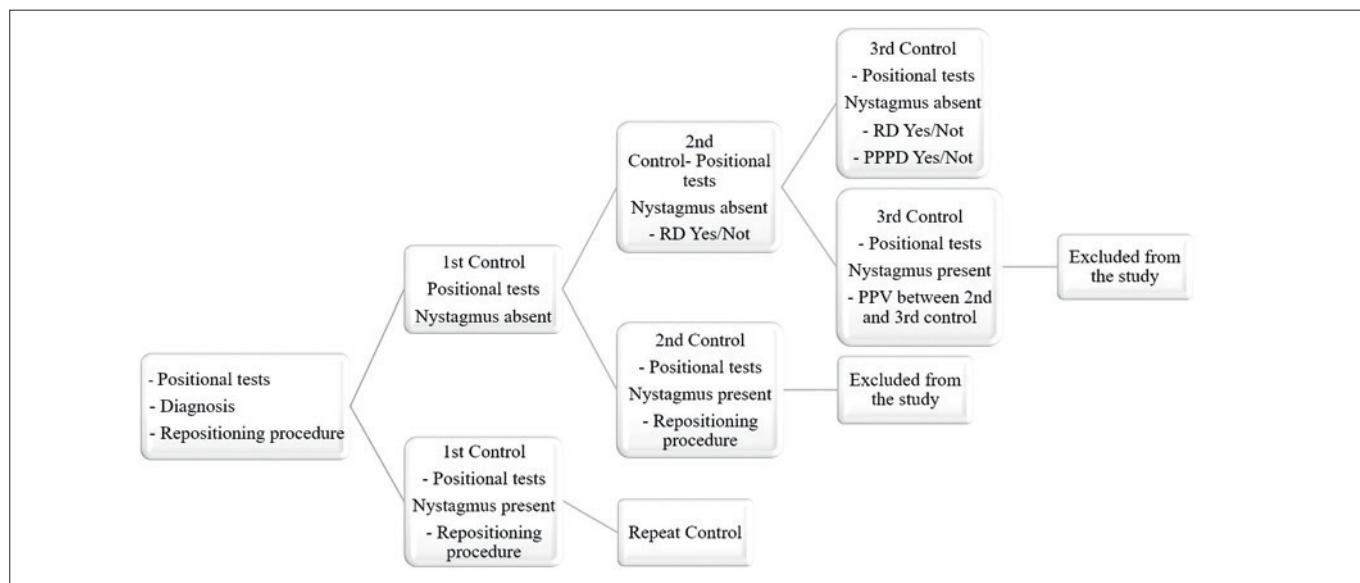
- Positional tests
- Diagnosis
- Repositioning procedure

1st Control
Positional tests
Nystagmus absent

1st Control
- Positional tests
Nystagmus present
- Repositioning procedure

Repeat Control

2nd Control- Positional tests
Nystagmus absent
- RD Yes/Not

2nd Control
- Positional tests
Nystagmus present
- Repositioning procedure

Excluded from the study

3rd Control
- Positional tests
Nystagmus absent
- RD Yes/Not
- PPPD Yes/Not

3rd Control
- Positional tests
Nystagmus present
- PPV between 2nd and 3rd control

Excluded from the study